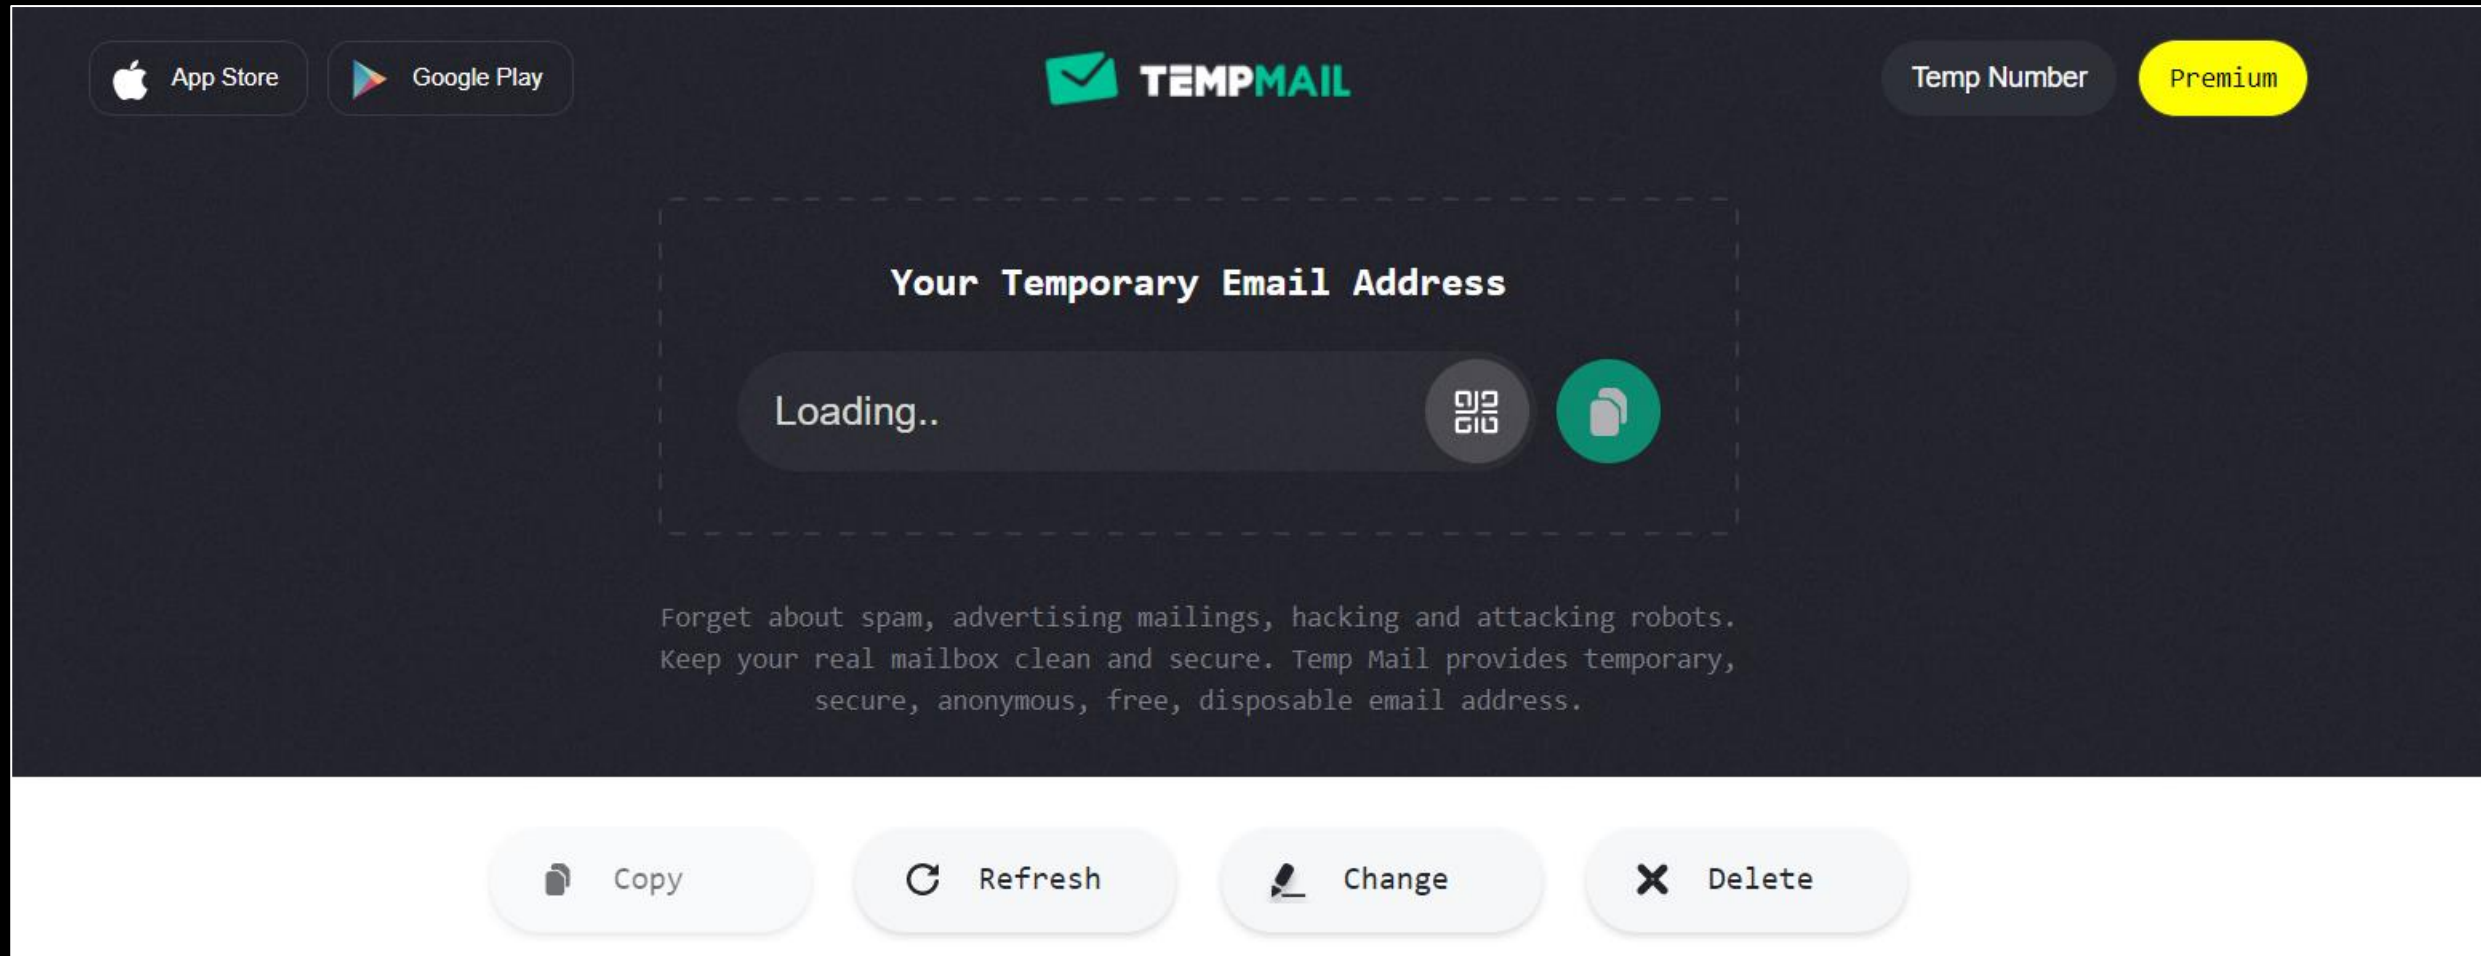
App Store Google Play

TEMPMAIL

Temp Number Premium

Your Temporary Email Address

Loading..

Forget about spam, advertising mailings, hacking and attacking robots. Keep your real mailbox clean and secure. Temp Mail provides temporary, secure, anonymous, free, disposable email address.

Copy Refresh Change Delete